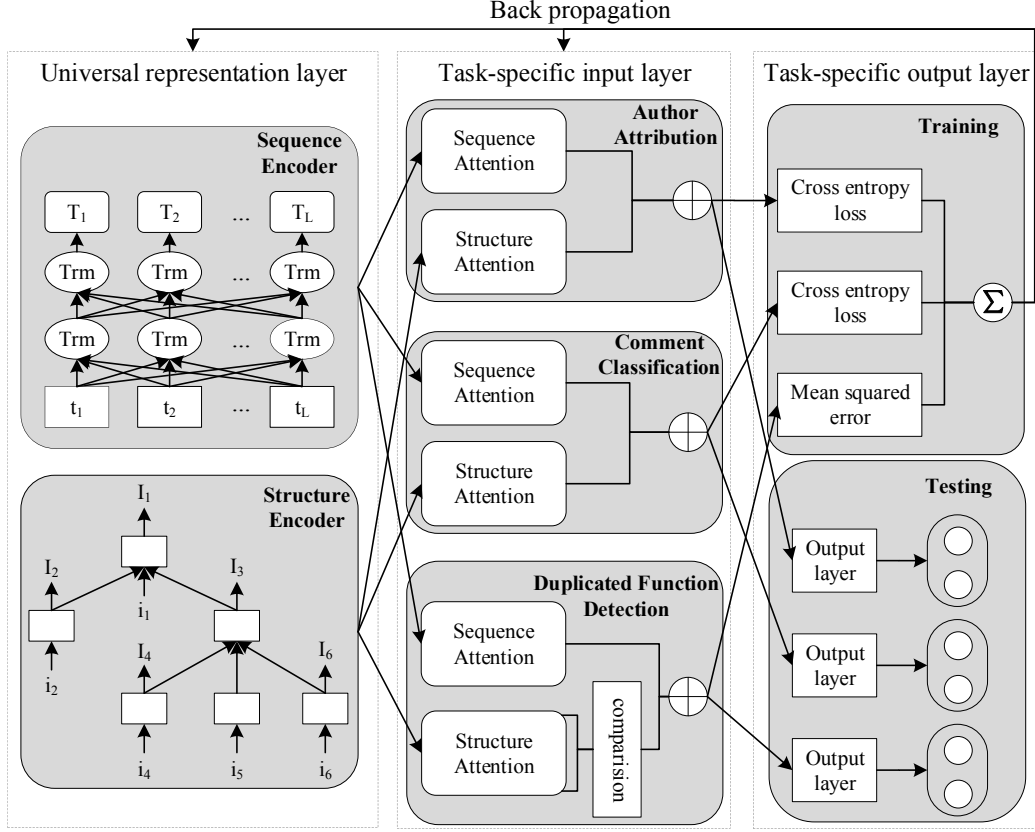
Back propagation

Universal representation layer

Sequence Encoder

$T_1$ $T_2$ … $T_L$

Trm Trm … Trm

Trm Trm … Trm

$t_1$ $t_2$ … $t_L$

Structure Encoder

$I_1$

$I_2$ $I_3$

$i_1$

$i_2$

$I_4$ $I_6$

$i_4$ $i_5$ $i_6$

Task-specific input layer

Author Attribution

Sequence Attention

Structure Attention

Comment Classification

Sequence Attention

Structure Attention

Duplicated Function Detection

Sequence Attention

Structure Attention

comparision

Task-specific output layer

Training

Cross entropy loss

Cross entropy loss

Mean squared error

$\Sigma$

Testing

Output layer

Output layer

Output layer